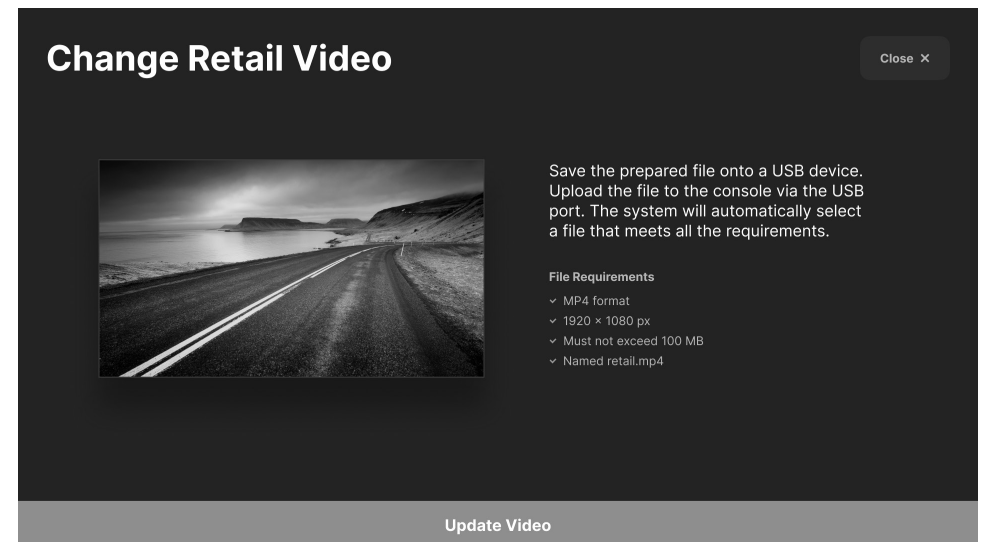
Change Retail Video

Close ×

Save the prepared file onto a USB device. Upload the file to the console via the USB port. The system will automatically select a file that meets all the requirements.

File Requirements

- MP4 format
- 1920 × 1080 px
- Must not exceed 100 MB
- Named retail.mp4

Update Video